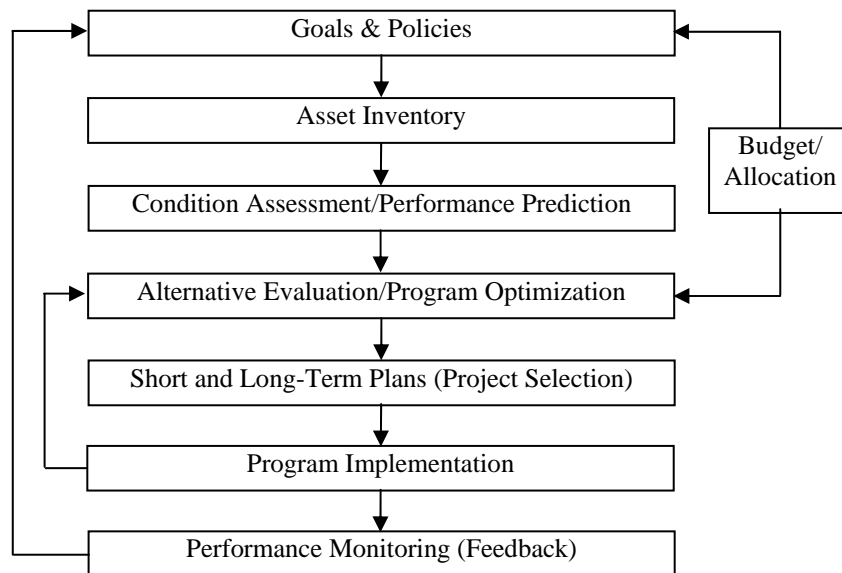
Goals & Policies

Asset Inventory

Budget/ Allocation

Condition Assessment/Performance Prediction

Alternative Evaluation/Program Optimization

Short and Long-Term Plans (Project Selection)

Program Implementation

Performance Monitoring (Feedback)